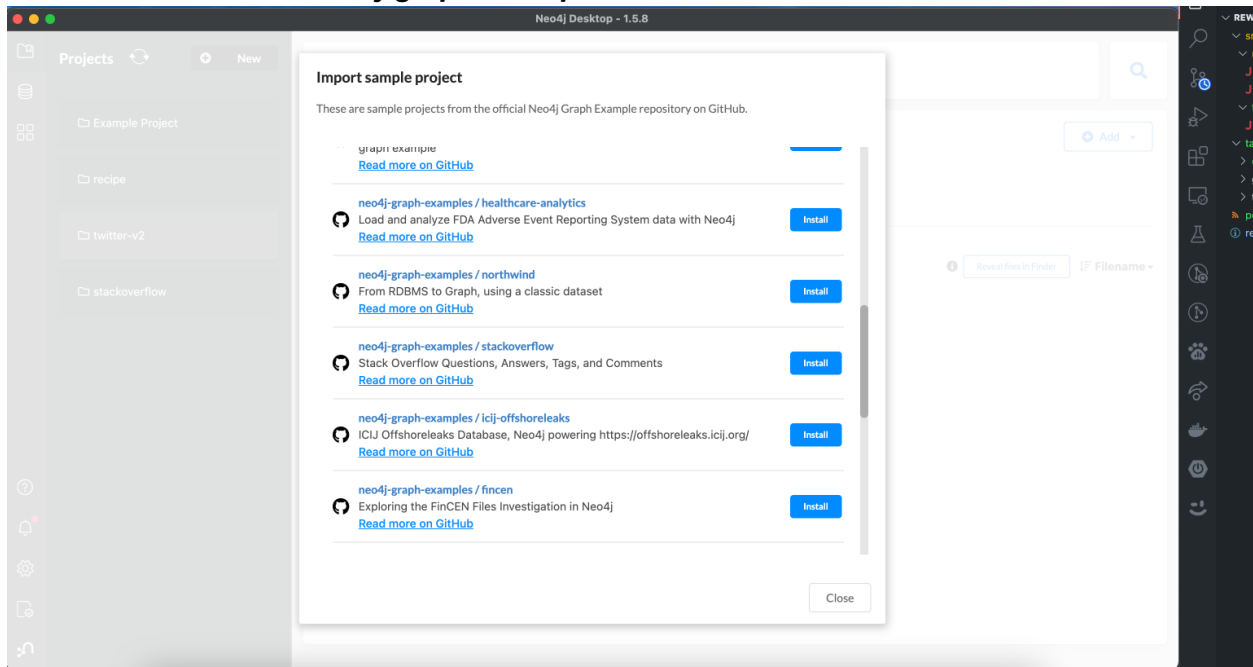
Neo4j Desktop - 1.5.8

Projects

New

Example Project

recipe

twitter-v2

stackoverflow

Import sample project

These are sample projects from the official Neo4j Graph Example repository on GitHub.

graph example
Read more on GitHub

neo4j-graph-examples / healthcare-analytics
Load and analyze FDA Adverse Event Reporting System data with Neo4j
Read more on GitHub
Install

neo4j-graph-examples / northwind
From RDBMS to Graph, using a classic dataset
Read more on GitHub
Install

neo4j-graph-examples / stackoverflow
Stack Overflow Questions, Answers, Tags, and Comments
Read more on GitHub
Install

neo4j-graph-examples / icij-offshoreleaks
ICIJ Offshoreleaks Database, Neo4j powering https://offshoreleaks.icij.org/
Read more on GitHub
Install

neo4j-graph-examples / fincen
Exploring the FinCEN Files Investigation in Neo4j
Read more on GitHub
Install

Close

Add

Reveal files in Finder

Filename

REW